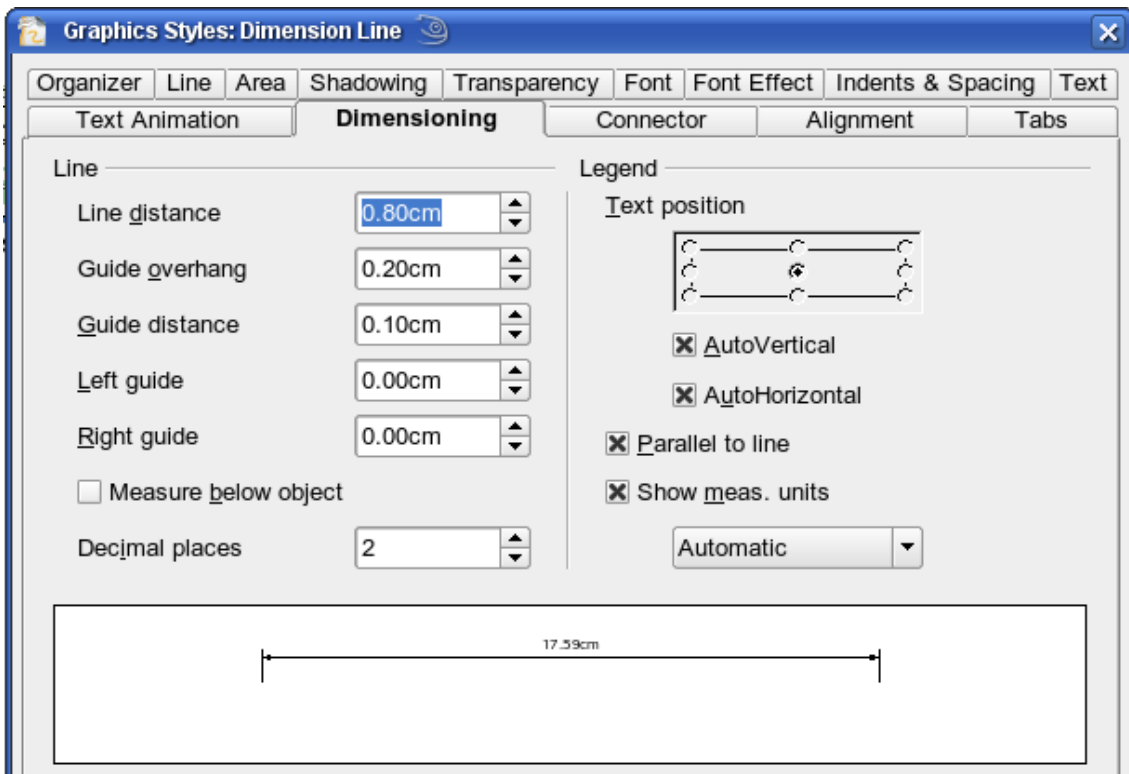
Graphics Styles: Dimension Line

Organizer | Line | Area | Shadowing | Transparency | Font | Font Effect | Indents & Spacing | Text
Text Animation | Dimensioning | Connector | Alignment | Tabs

Line

Line distance 0.80cm

Guide overhang 0.20cm

Guide distance 0.10cm

Left guide 0.00cm

Right guide 0.00cm

Measure below object

Decimal places 2

Legend

Text position

AutoVertical

AutoHorizontal

Parallel to line

Show meas. units

Automatic

17.59cm